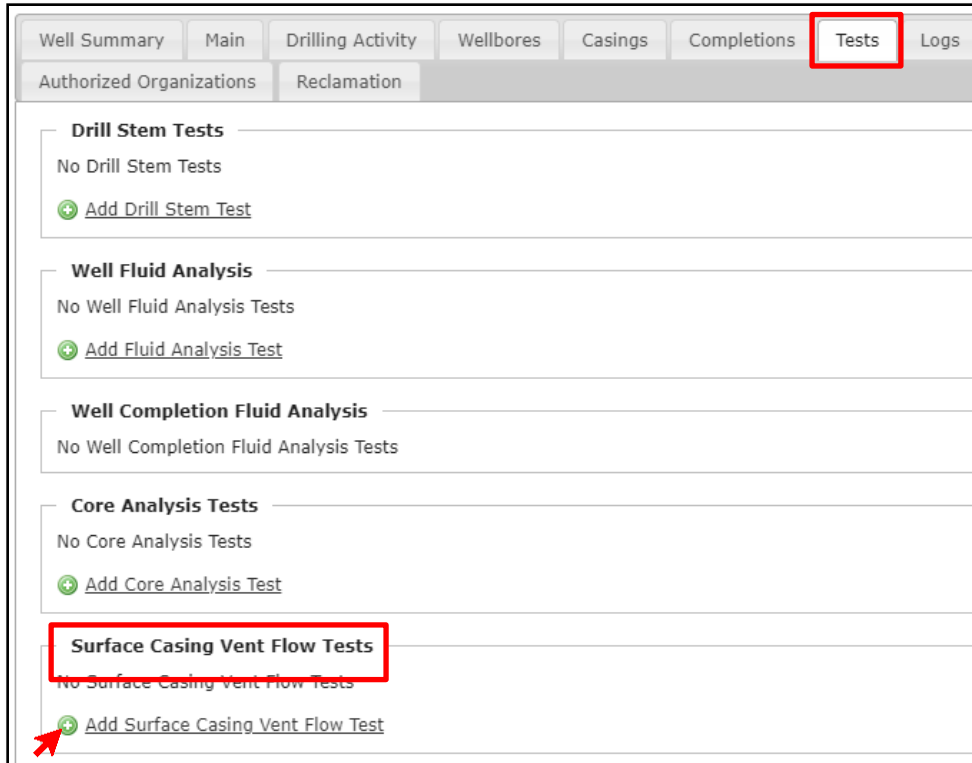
Well Summary | Main | Drilling Activity | Wellbores | Casings | Completions | Tests | Logs
Authorized Organizations | Reclamation

Drill Stem Tests

No Drill Stem Tests

Add Drill Stem Test

Well Fluid Analysis

No Well Fluid Analysis Tests

Add Fluid Analysis Test

Well Completion Fluid Analysis

No Well Completion Fluid Analysis Tests

Core Analysis Tests

No Core Analysis Tests

Add Core Analysis Test

Surface Casing Vent Flow Tests

No Surface Casing Vent Flow Tests

Add Surface Casing Vent Flow Test